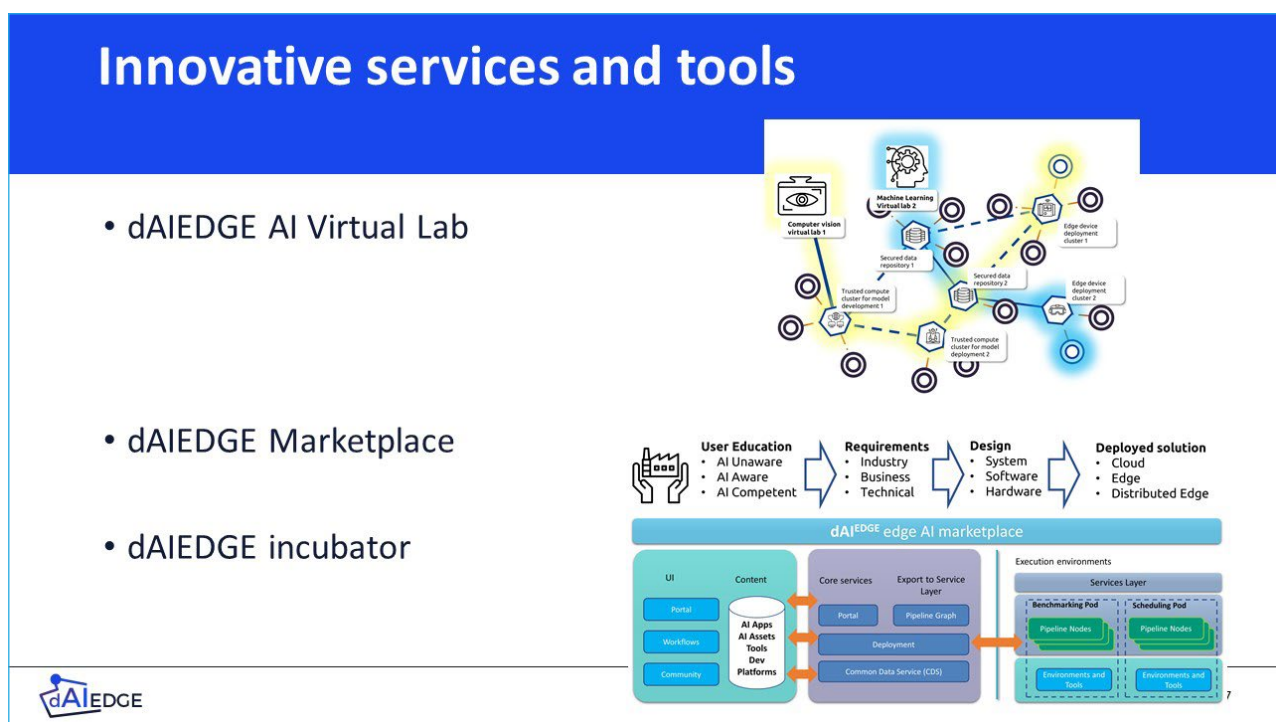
Innovative services and tools

• dAIEDGE AI Virtual Lab

Computer vision virtual lab 1

Machine Learning Virtual lab 2

Secured data repository 1

Secured data repository 2

Edge device deployment cluster 1

Edge device deployment cluster 2

Trusted compute cluster for model development 1

Trusted compute cluster for model deployment 2

• dAIEDGE Marketplace

• dAIEDGE incubator

User Education
• AI Unaware
• AI Aware
• AI Competent

Requirements
• Industry
• Business
• Technical

Design
• System
• Software
• Hardware

Deployed solution
• Cloud
• Edge
• Distributed Edge

dAI$^{EDGE}$ edge AI marketplace

UI

Content

Portal

Workflows

Community

AI Apps
AI Assets
Tools
Dev
Platforms

Core services

Export to Service Layer

Portal

Pipeline Graph

Deployment

Common Data Service (CDS)

Execution environments

Services Layer

Benchmarking Pod

Scheduling Pod

Pipeline Nodes

Pipeline Nodes

Environments and Tools

Environments and Tools

dAIEDGE

7